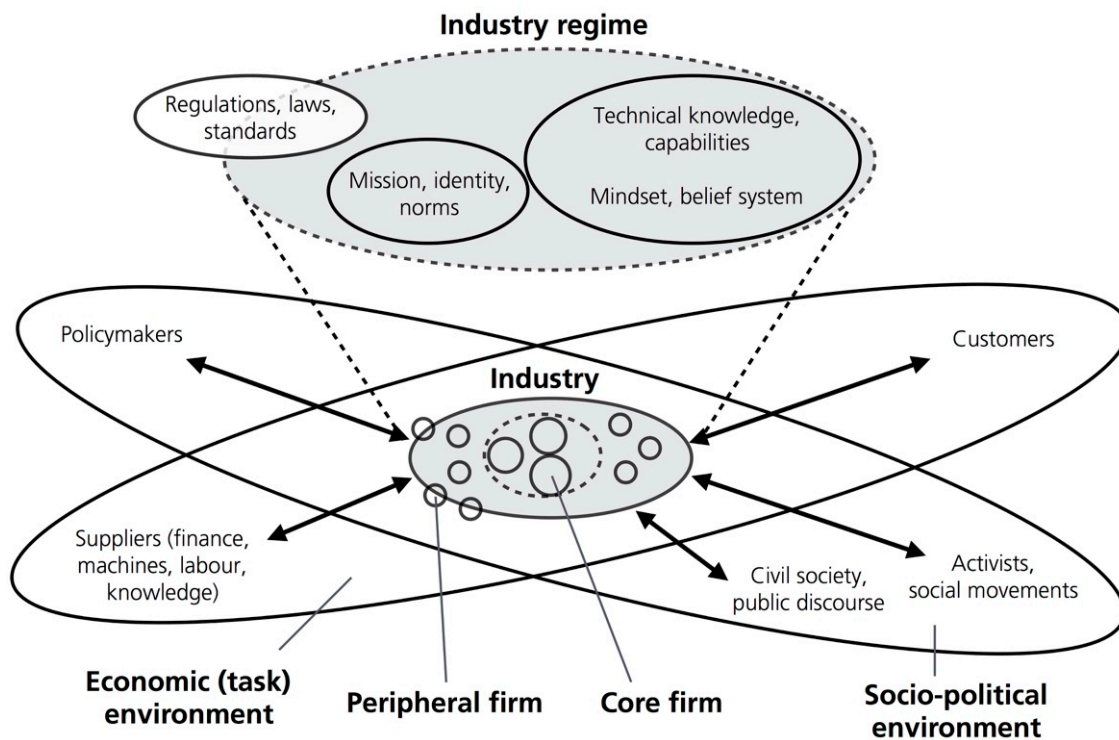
Industry regime

Regulations, laws, standards

Mission, identity, norms

Technical knowledge, capabilities

Mindset, belief system

Policymakers

Customers

Industry

Suppliers (finance, machines, labour, knowledge)

Civil society, public discourse

Activists, social movements

Economic (task) environment

Peripheral firm

Core firm

Socio-political environment